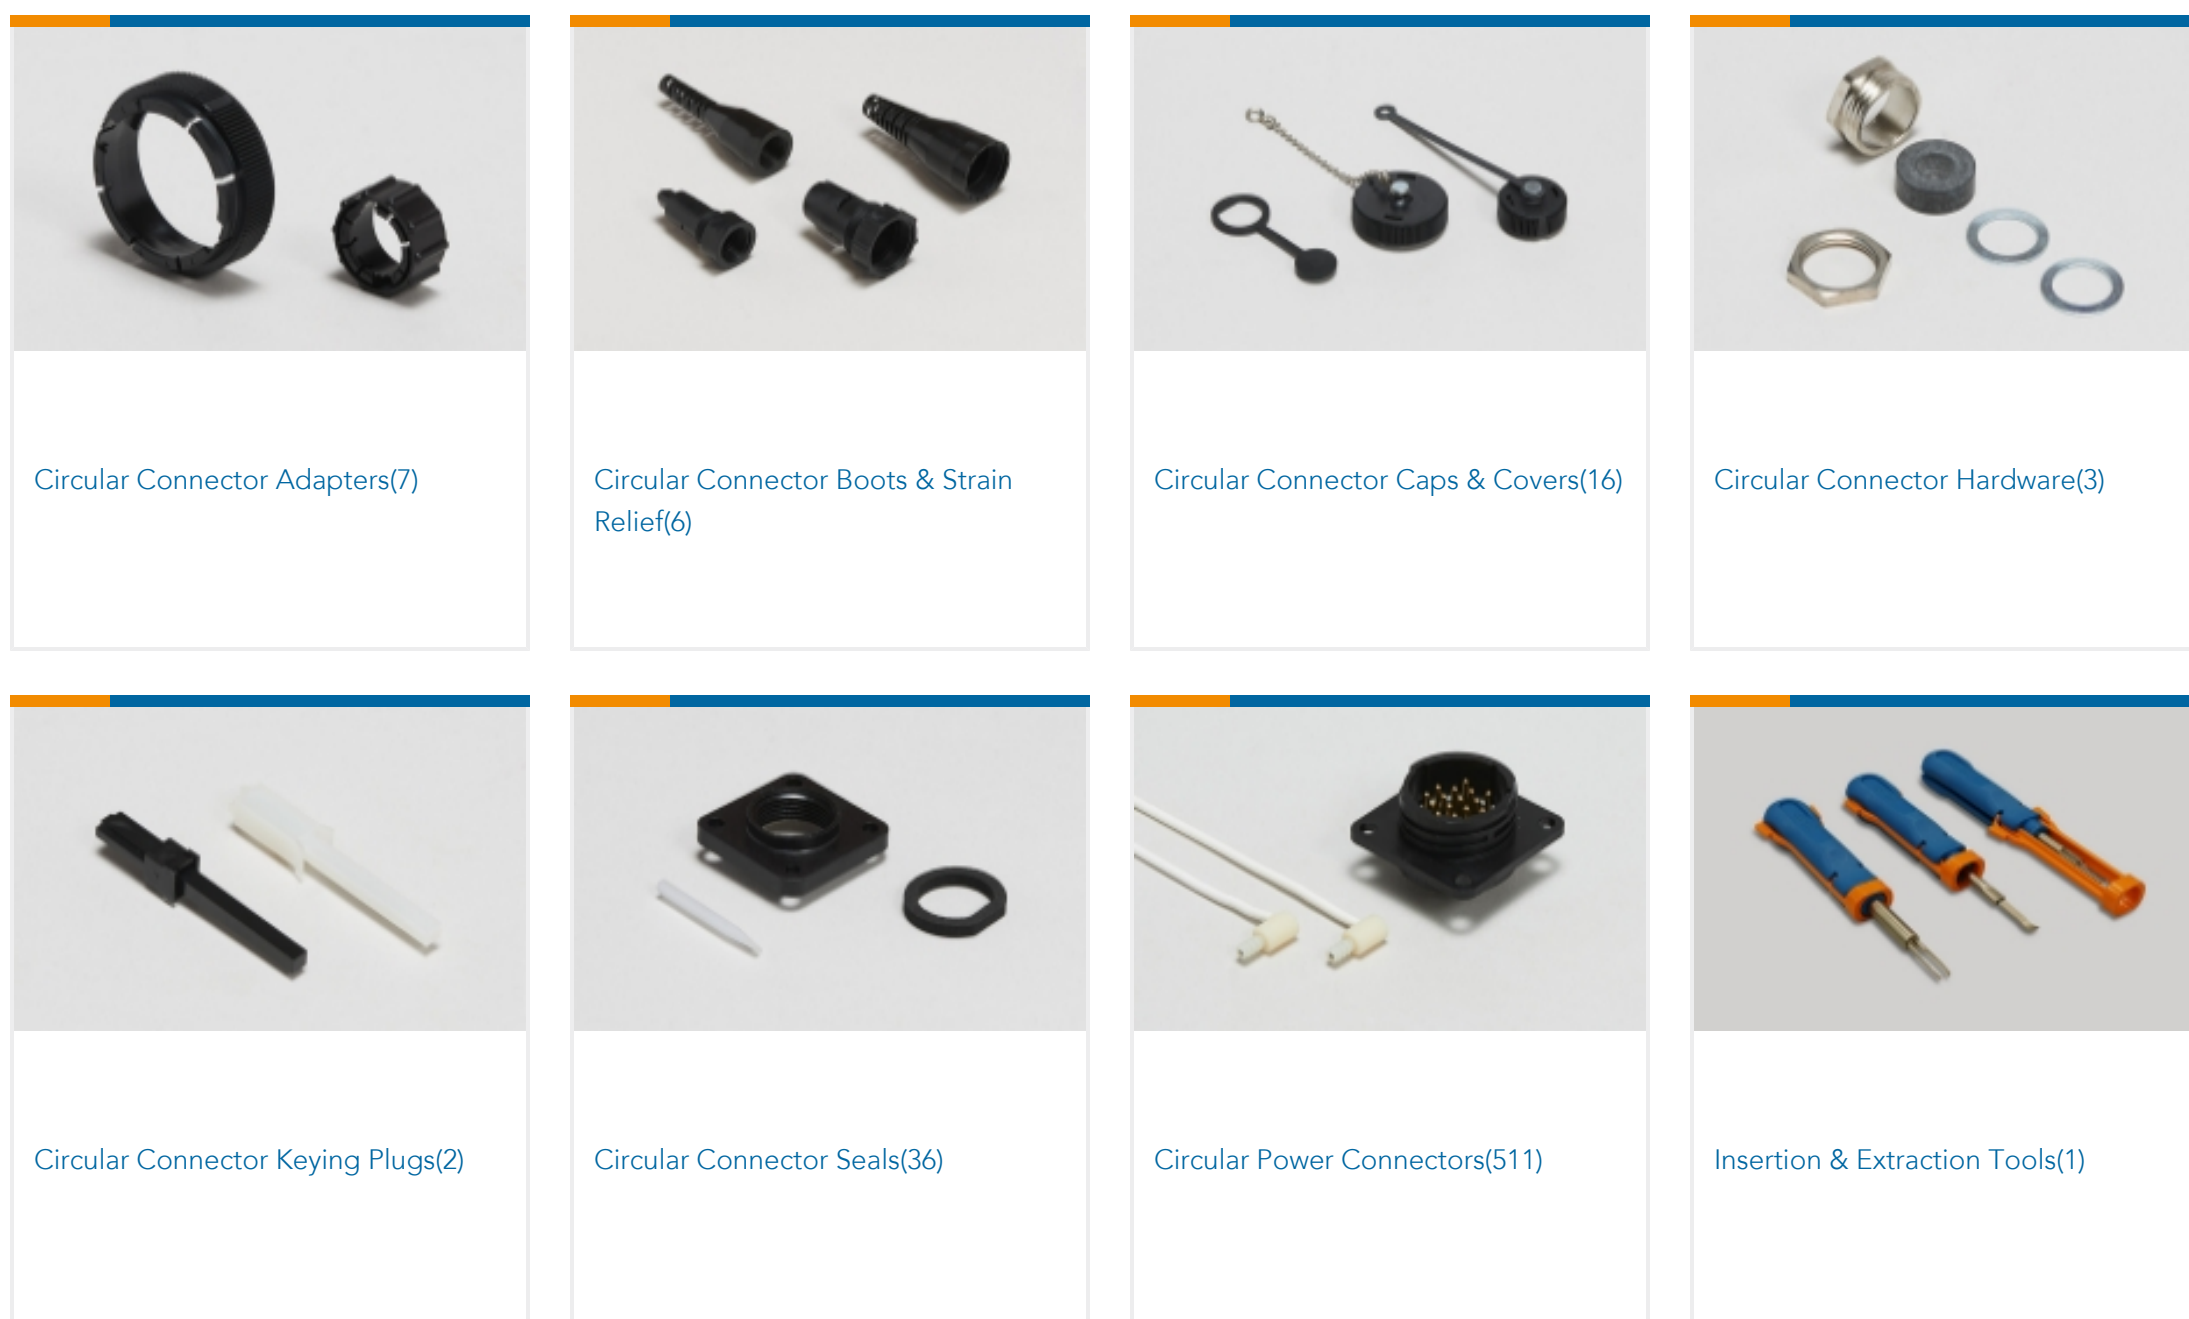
Circular Connector Adapters(7)

Circular Connector Boots & Strain Relief(6)

Circular Connector Caps & Covers(16)

Circular Connector Hardware(3)

Circular Connector Keying Plugs(2)

Circular Connector Seals(36)

Circular Power Connectors(511)

Insertion & Extraction Tools(1)